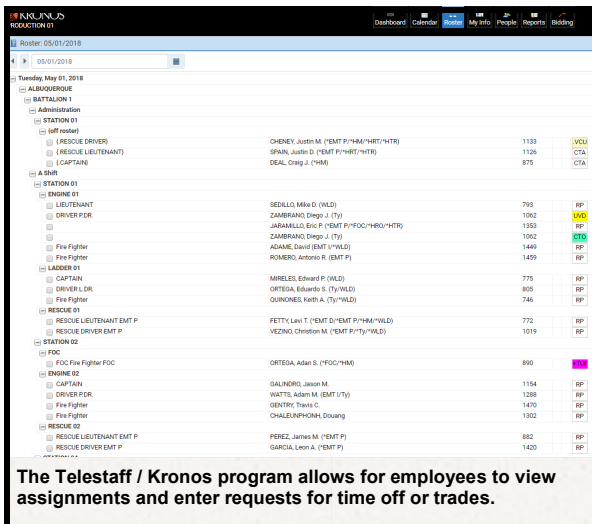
KRONOS
RODUCTION 01

Dashboard Calendar Roster My Info People Reports Bidding

Roster: 05/01/2018

05/01/2018

Tuesday, May 01, 2018
ALBUQUERQUE
BATTALION 1
Administration
STATION 01
(off roster)

| | | | |
|---|---|---|---|
| (.RESCUE DRIVER) | CHENEY, Justin M. (*EMT P/*HM/*HRT/*HTR) | 1133 | VCU |
| (.RESCUE LIEUTENANT) | SPAIN, Justin D. (*EMT P/*HRT/*HTR) | 1126 | CTA |
| (.CAPTAIN) | DEAL, Craig J. (*HM) | 875 | CTA |

A Shift
STATION 01
ENGINE 01

| | | | |
|---|---|---|---|
| LIEUTENANT | SEDILLO, Mike D. (WLD) | 793 | RP |
| DRIVER P.DR. | ZAMBRANO, Diego J. (Ty) | 1062 | UVD |
| | JARAMILLO, Eric P. (*EMT P/*FOC/*HRO/*HTR) | 1353 | RP |
| | ZAMBRANO, Diego J. (Ty) | 1062 | CTD |
| Fire Fighter | ADAME, David (EMT I/*WLD) | 1449 | RP |
| Fire Fighter | ROMERO, Antonio R. (EMT P) | 1459 | RP |

LADDER 01

| | | | |
|---|---|---|---|
| CAPTAIN | MIRELES, Edward P. (WLD) | 775 | RP |
| DRIVER L.DR. | ORTEGA, Eduardo S. (Ty/WLD) | 805 | RP |
| Fire Fighter | QUINONES, Keith A. (Ty/*WLD) | 746 | RP |

RESCUE 01

| | | | |
|---|---|---|---|
| RESCUE LIEUTENANT EMT P | FETTY, Levi T. (*EMT D/*EMT P/*HM/*WLD) | 772 | RP |
| RESCUE DRIVER EMT P | VEZINO, Christion M. (*EMT P/*Ty/*WLD) | 1019 | RP |

STATION 02
FOC

| | | | |
|---|---|---|---|
| FOC Fire Fighter FOC | ORTEGA, Adan S. (*FOC/*HM) | 890 | FTUI |

ENGINE 02

| | | | |
|---|---|---|---|
| CAPTAIN | GALINDRO, Jason M. | 1154 | RP |
| DRIVER P.DR. | WATTS, Adam M. (EMT I/Ty) | 1288 | RP |
| Fire Fighter | GENTRY, Travis C. | 1470 | RP |
| Fire Fighter | CHALEUNPHONH, Douang | 1302 | RP |

RESCUE 02

| | | | |
|---|---|---|---|
| RESCUE LIEUTENANT EMT P | PEREZ, James M. (*EMT P) | 882 | RP |
| RESCUE DRIVER EMT P | GARCIA, Leon A. (*EMT P) | 1420 | RP |

The Telestaff / Kronos program allows for employees to view assignments and enter requests for time off or trades.